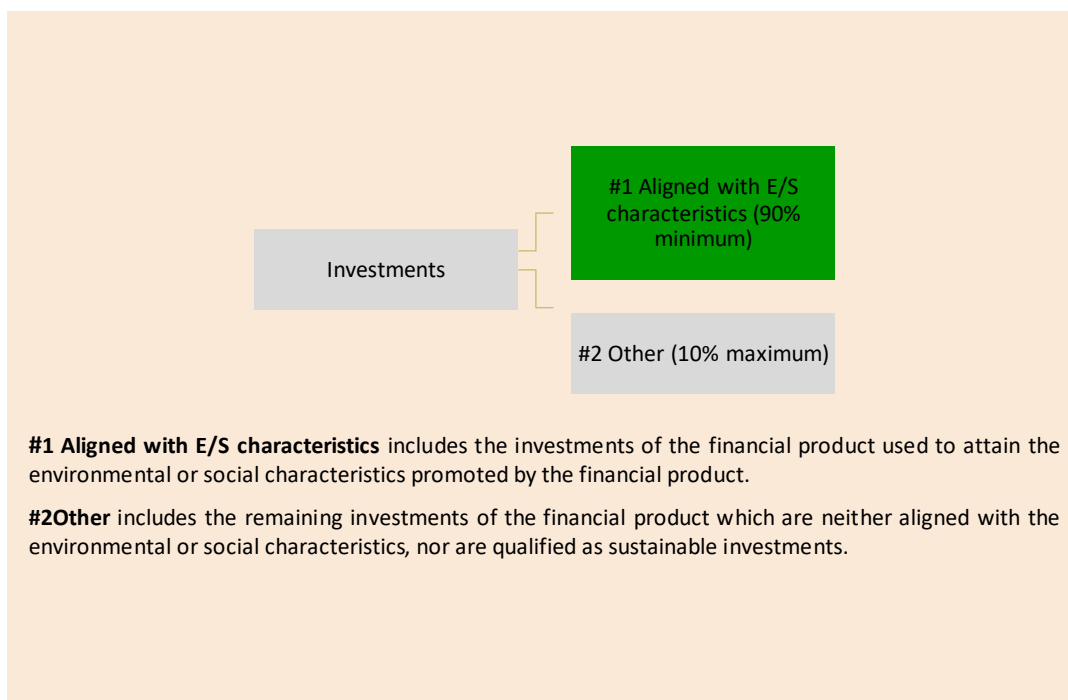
Investments

#1 Aligned with E/S characteristics (90% minimum)

#2 Other (10% maximum)

**#1 Aligned with E/S characteristics** includes the investments of the financial product used to attain the environmental or social characteristics promoted by the financial product.

**#2Other** includes the remaining investments of the financial product which are neither aligned with the environmental or social characteristics, nor are qualified as sustainable investments.